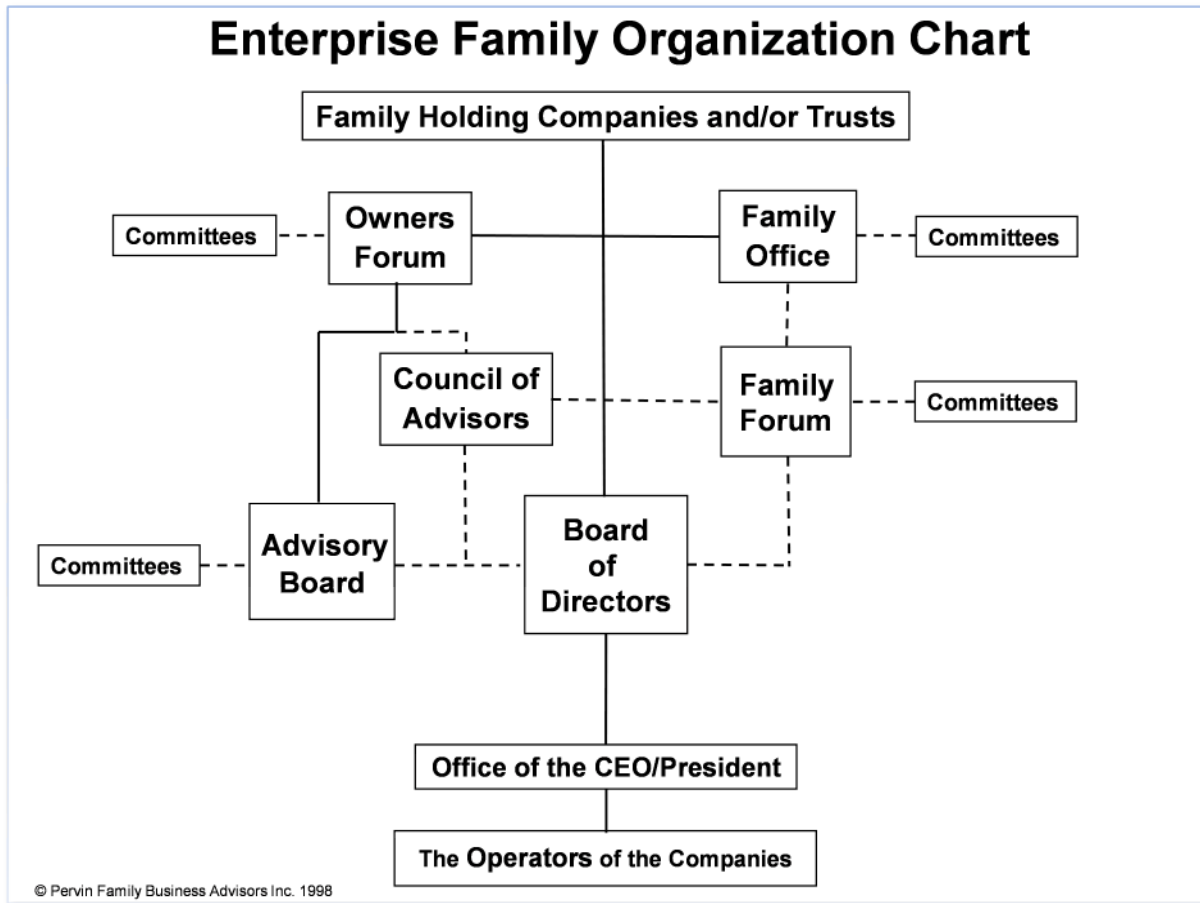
Enterprise Family Organization Chart

Family Holding Companies and/or Trusts

Committees

Owners Forum

Family Office

Committees

Council of Advisors

Family Forum

Committees

Committees

Advisory Board

Board of Directors

Office of the CEO/President

The Operators of the Companies

© Pervin Family Business Advisors Inc. 1998